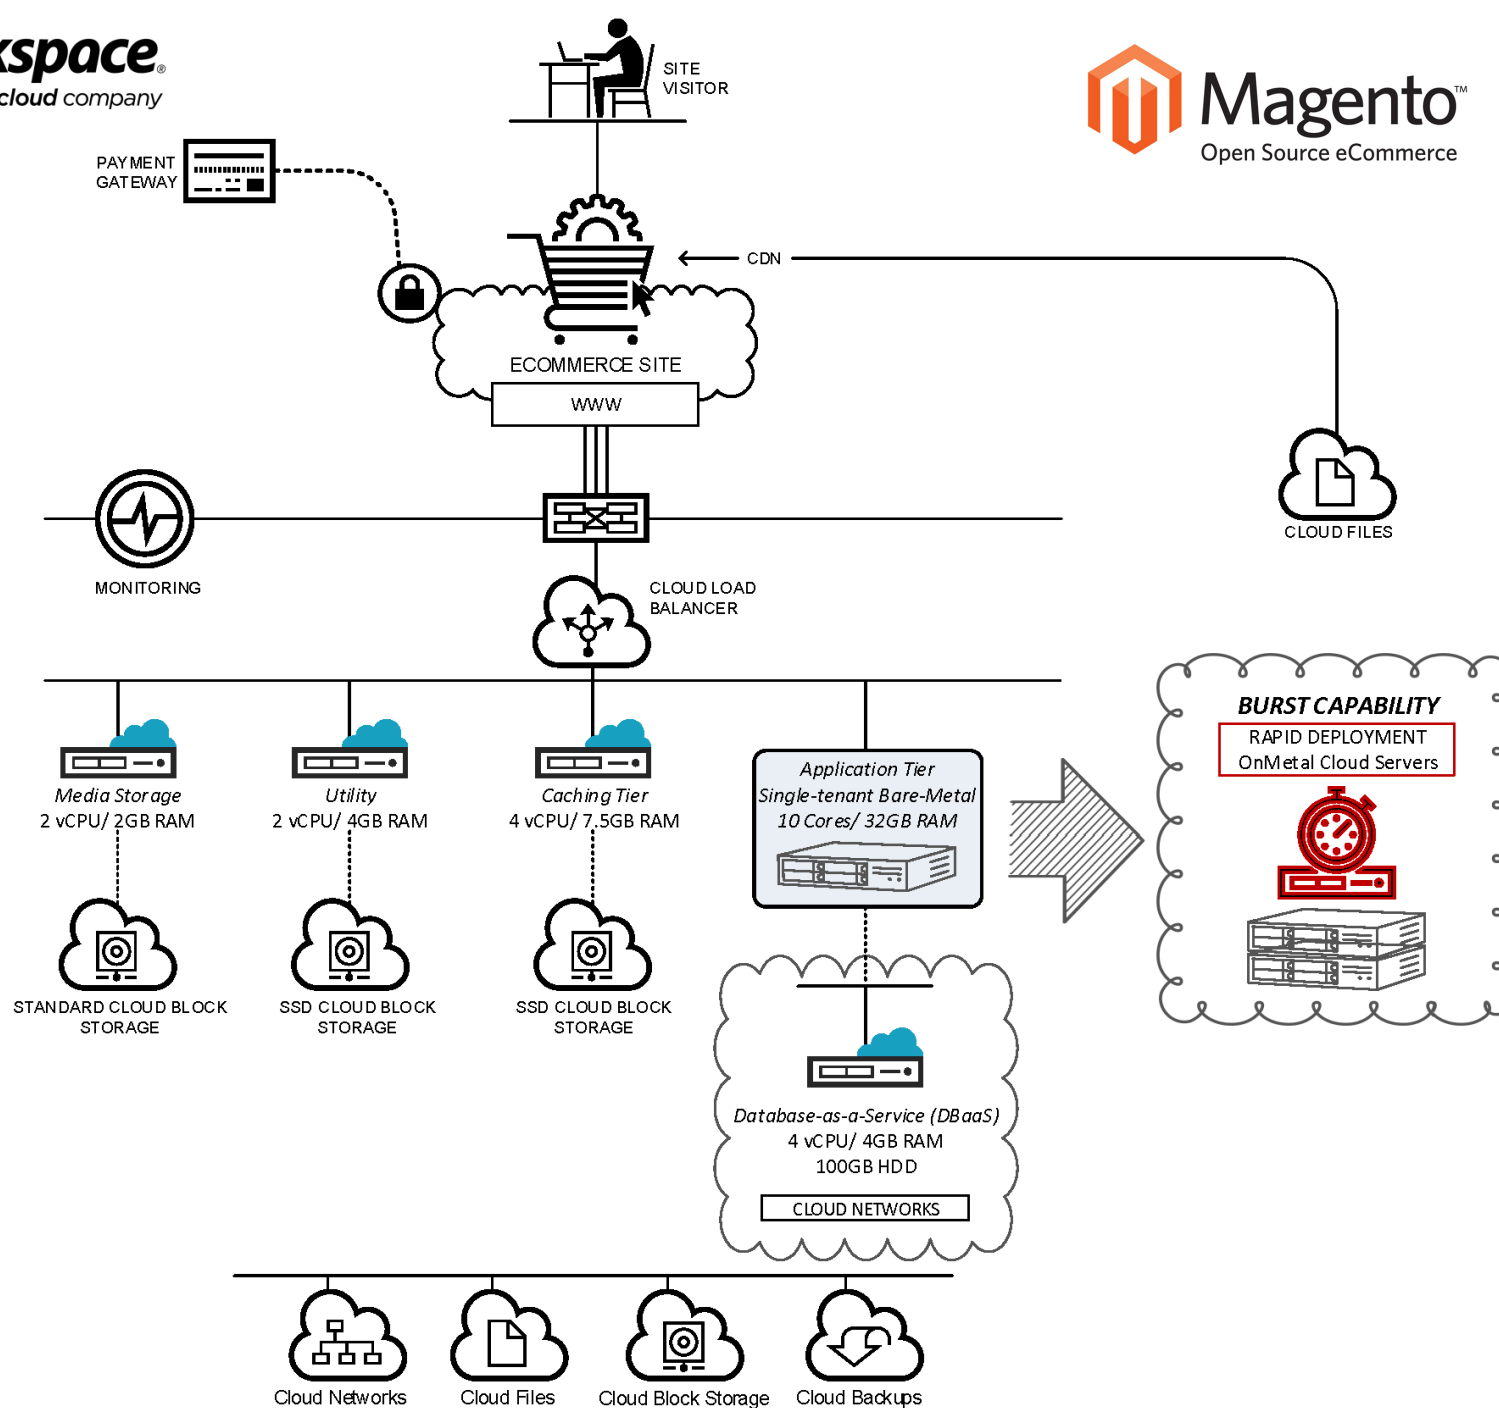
kspace®
cloud company

SITE VISITOR

Magento™
Open Source eCommerce

PAYMENT GATEWAY

CDN

ECOMMERCE SITE

WWW

CLOUD FILES

MONITORING

CLOUD LOAD BALANCER

BURST CAPABILITY

RAPID DEPLOYMENT
OnMetal Cloud Servers

Media Storage
2 vCPU/ 2GB RAM

Utility
2 vCPU/ 4GB RAM

Caching Tier
4 vCPU/ 7.5GB RAM

Application Tier
Single-tenant Bare-Metal
10 Cores/ 32GB RAM

STANDARD CLOUD BLOCK STORAGE

SSD CLOUD BLOCK STORAGE

SSD CLOUD BLOCK STORAGE

Database-as-a-Service (DBaaS)
4 vCPU/ 4GB RAM
100GB HDD

CLOUD NETWORKS

Cloud Networks

Cloud Files

Cloud Block Storage

Cloud Backups